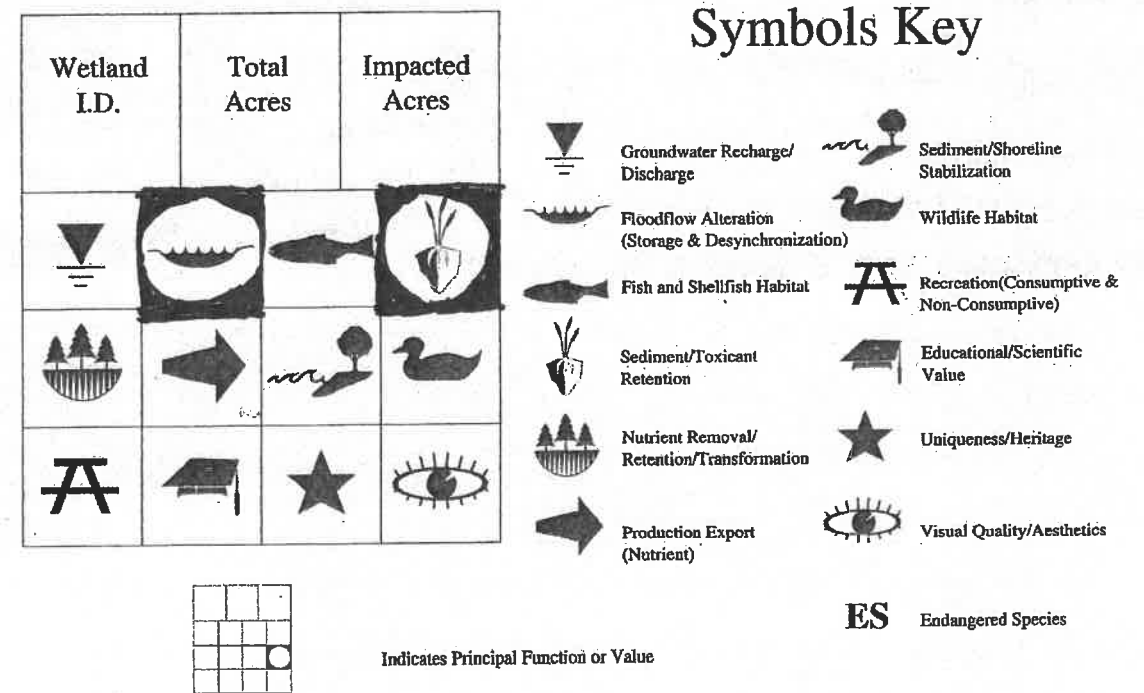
| Wetland I.D. | Total Acres | Impacted Acres |
|---|---|---|

Symbols Key

Groundwater Recharge/ Discharge

Sediment/Shoreline Stabilization

Floodflow Alteration (Storage & Desynchronization)

Wildlife Habitat

Fish and Shellfish Habitat

Recreation(Consumptive & Non-Consumptive)

Sediment/Toxicant Retention

Educational/Scientific Value

Nutrient Removal/ Retention/Transformation

Uniqueness/Heritage

Production Export (Nutrient)

Visual Quality/Aesthetics

ES Endangered Species

Indicates Principal Function or Value